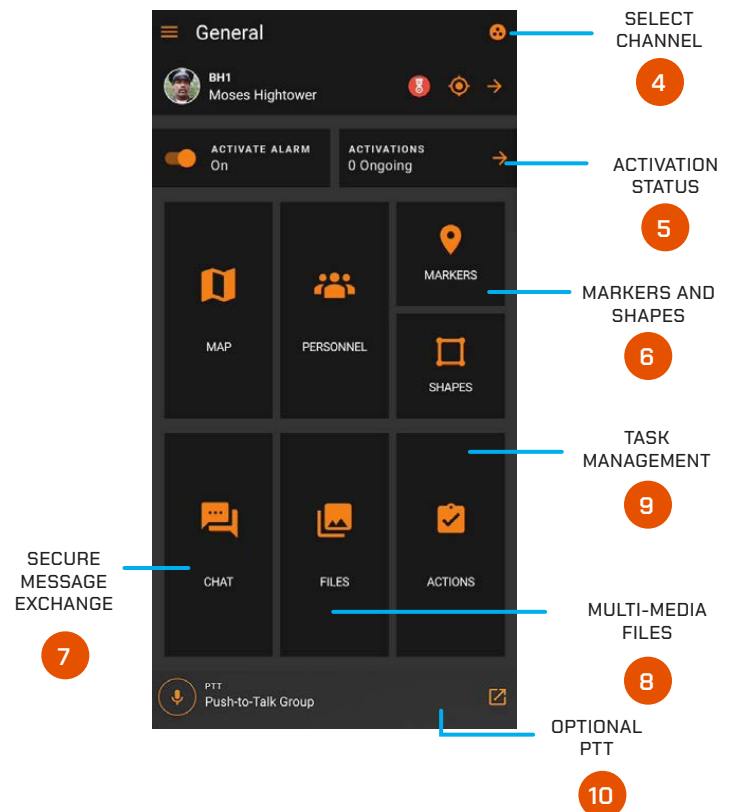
General

SELECT CHANNEL

4

BH1
Moses Hightower

ACTIVATE ALARM
On

ACTIVATIONS
0 Ongoing

ACTIVATION STATUS

5

MAP

PERSONNEL

MARKERS

SHAPES

MARKERS AND SHAPES

6

TASK MANAGEMENT

9

SECURE MESSAGE EXCHANGE

7

CHAT

FILES

ACTIONS

MULTI-MEDIA FILES

8

PTT
Push-to-Talk Group

OPTIONAL PTT

10